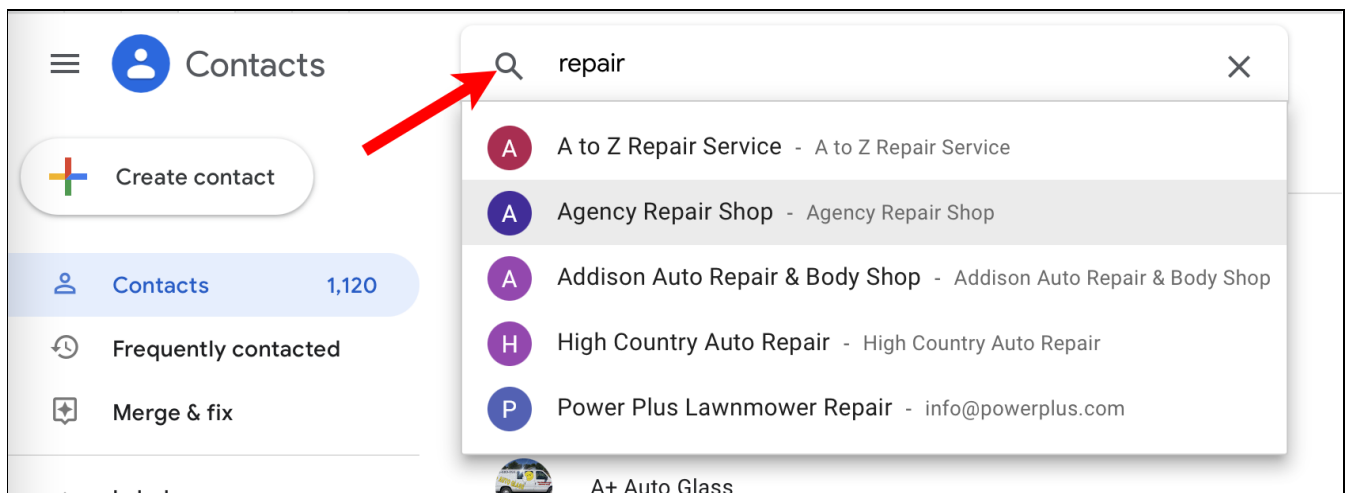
Contacts

repair

Create contact

Contacts 1,120

Frequently contacted

Merge & fix

A A to Z Repair Service - A to Z Repair Service

A Agency Repair Shop - Agency Repair Shop

A Addison Auto Repair & Body Shop - Addison Auto Repair & Body Shop

H High Country Auto Repair - High Country Auto Repair

P Power Plus Lawnmower Repair - info@powerplus.com

A+ Auto Glass